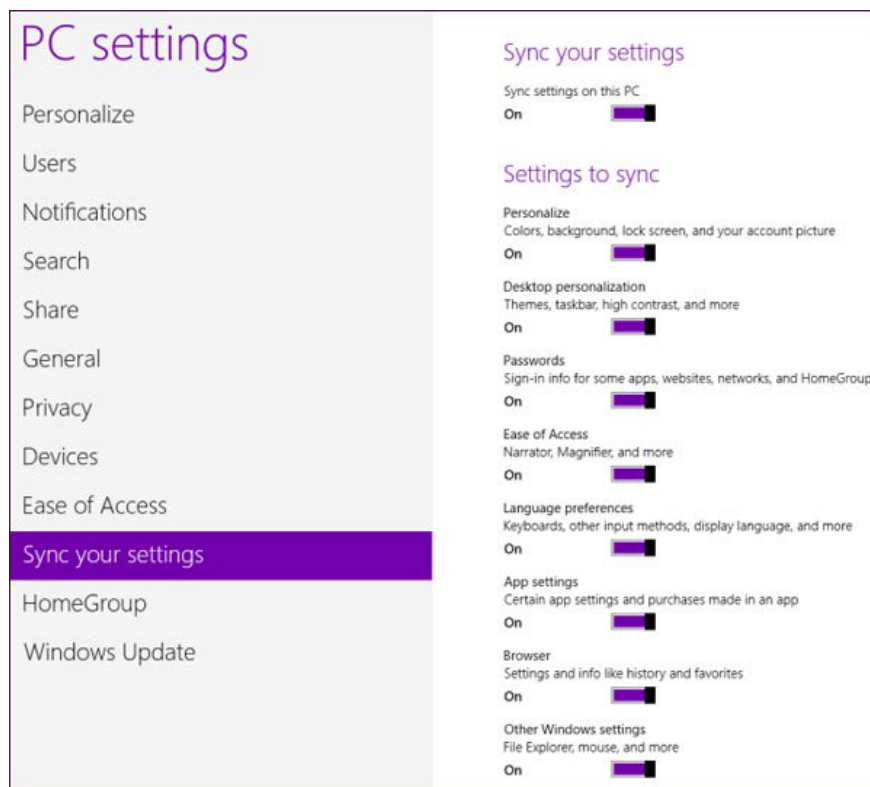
PC settings

Personalize

Users

Notifications

Search

Share

General

Privacy

Devices

Ease of Access

Sync your settings

HomeGroup

Windows Update

Sync your settings

Sync settings on this PC
On

Settings to sync

Personalize
Colors, background, lock screen, and your account picture
On

Desktop personalization
Themes, taskbar, high contrast, and more
On

Passwords
Sign-in info for some apps, websites, networks, and HomeGroup
On

Ease of Access
Narrator, Magnifier, and more
On

Language preferences
Keyboards, other input methods, display language, and more
On

App settings
Certain app settings and purchases made in an app
On

Browser
Settings and info like history and favorites
On

Other Windows settings
File Explorer, mouse, and more
On